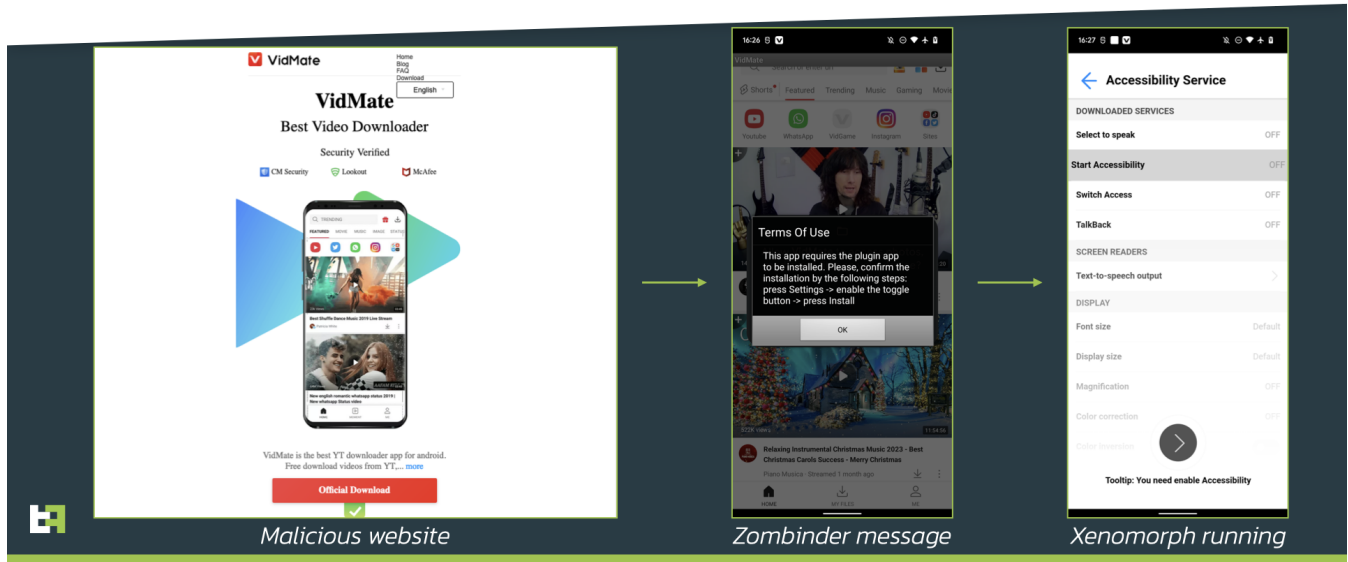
VidMate

Home
Blog
FAQ
Download

English

VidMate

Best Video Downloader

Security Verified

CM Security Lookout McAfee

TRENDING

FEATURED MOVIE MUSIC MAGIC STATUS

Best Shuffle Dance Music 2019 Live Stream

New english romantic whatsapp status 2019 | New whatsapp Status video

VidMate is the best YT downloader app for android. Free download videos from YT,... more

Official Download

Malicious website

16:26

VidMate

Shorts Featured Trending Music Gaming Movie

Youtube WhatsApp VidGame Instagram Sites

Terms Of Use

This app requires the plugin app to be installed. Please, confirm the installation by the following steps: press Settings -> enable the toggle button -> press Install

OK

322K views 11:54:58

Relaxing Instrumental Christmas Music 2023 - Best Christmas Carols Success - Merry Christmas

Piano Musica · Streamed 1 month ago

HOME MY FILES ME

Zombinder message

16:27

Accessibility Service

DOWNLOADED SERVICES

Select to speak OFF

Start Accessibility OFF

Switch Access OFF

TalkBack OFF

SCREEN READERS

Text-to-speech output

DISPLAY

Font size Default

Display size Default

Magnification OFF

Color correction OFF

Color inversion

Tooltip: You need enable Accessibility

Xenomorph running